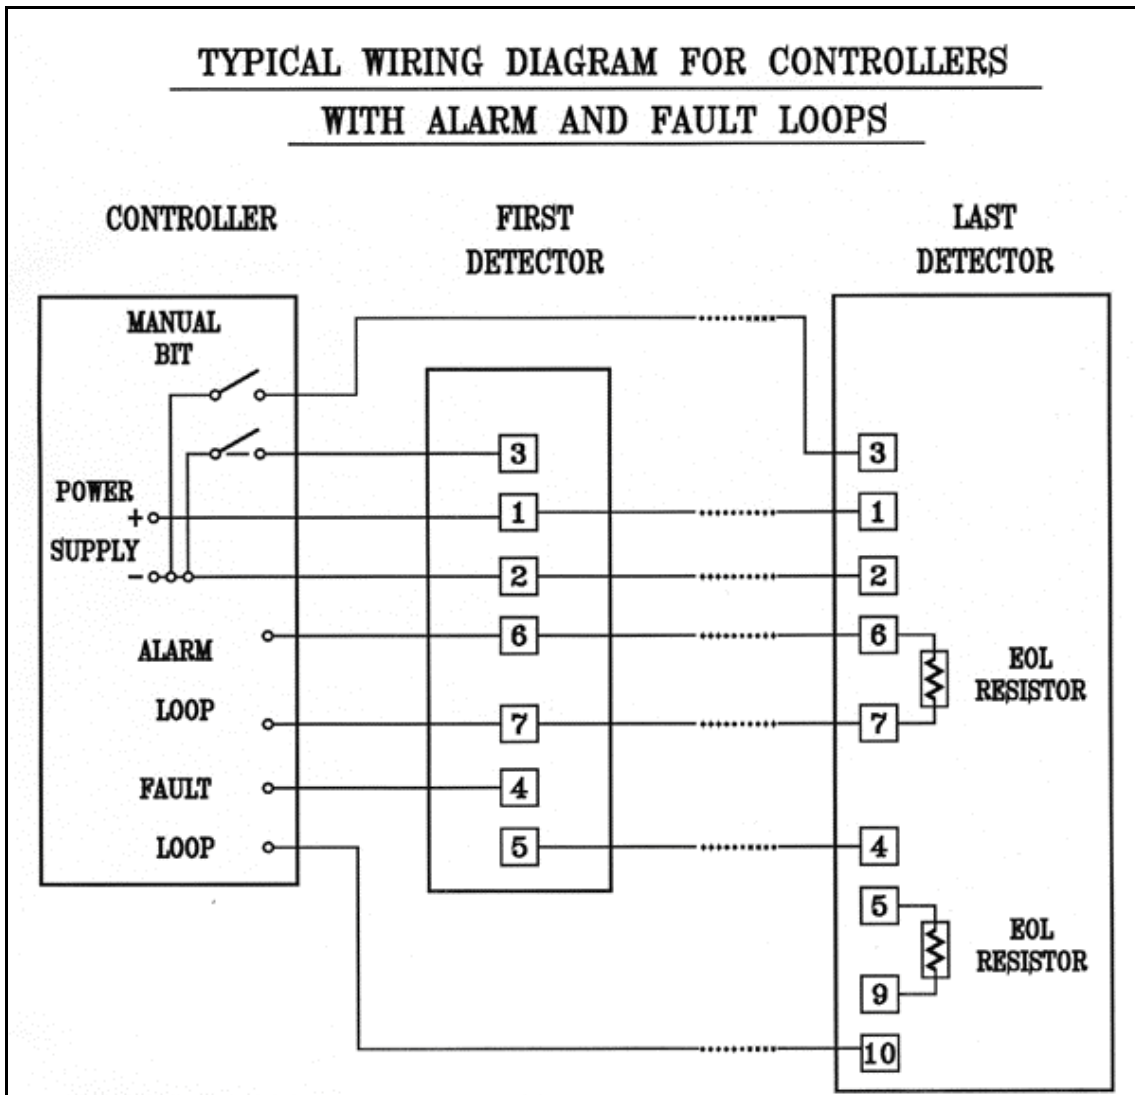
TYPICAL WIRING DIAGRAM FOR CONTROLLERS
WITH ALARM AND FAULT LOOPS

CONTROLLER

FIRST DETECTOR

LAST DETECTOR

MANUAL BIT

POWER
+
SUPPLY
−

ALARM
LOOP

FAULT
LOOP

3
1
2
6
7
4
5

3
1
2
6
7
4
5
9
10

EOL RESISTOR

EOL RESISTOR